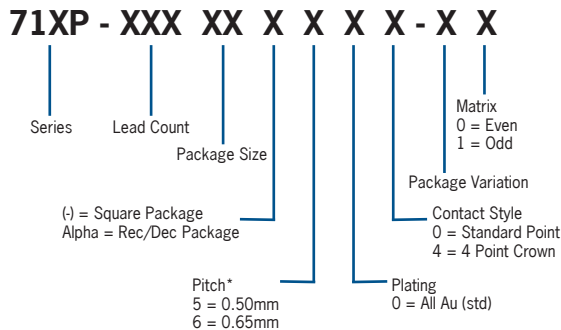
71XP - XXX XX X X X X - X X

Series

Lead Count

Package Size

Matrix
0 = Even
1 = Odd

Package Variation

(-) = Square Package
Alpha = Rec/Dec Package

Contact Style
0 = Standard Point
4 = 4 Point Crown

Pitch*
5 = 0.50mm
6 = 0.65mm

Plating
0 = All Au (std)